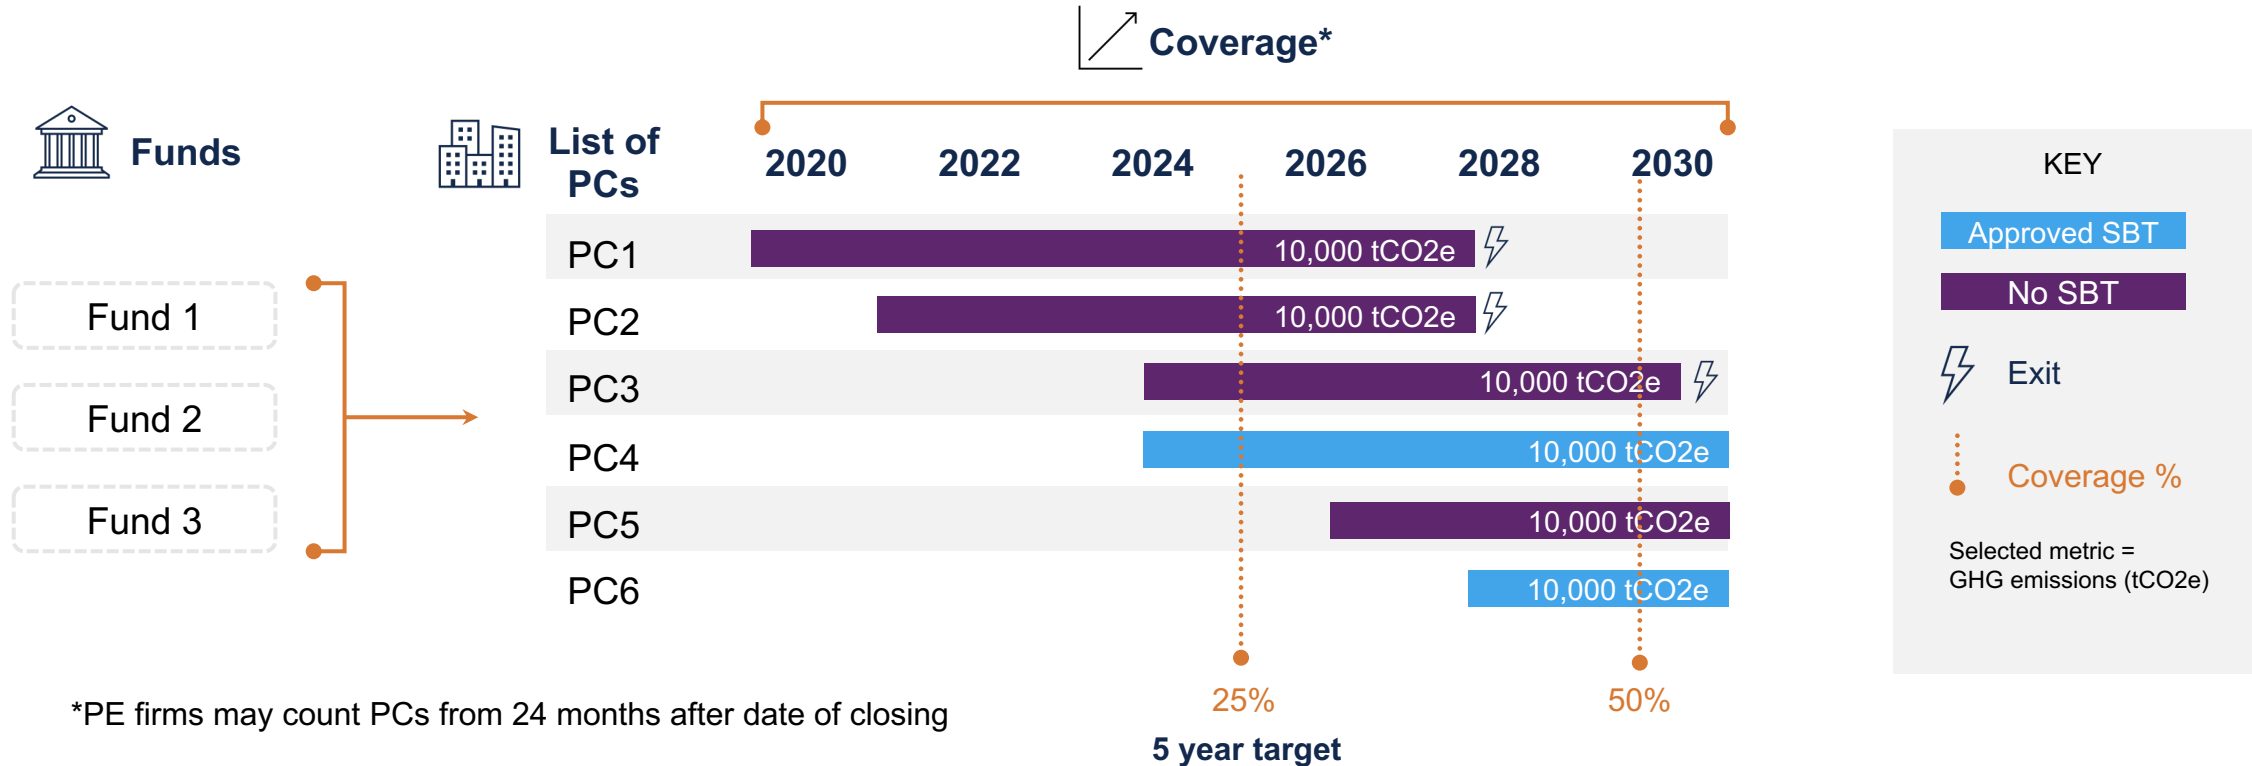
Coverage*

Funds

List of PCs

2020 2022 2024 2026 2028 2030

KEY

Approved SBT

No SBT

Exit

Coverage %

Selected metric = GHG emissions (tCO2e)

Fund 1

Fund 2

Fund 3

PC1 10,000 tCO2e

PC2 10,000 tCO2e

PC3 10,000 tCO2e

PC4 10,000 tCO2e

PC5 10,000 tCO2e

PC6 10,000 tCO2e

*PE firms may count PCs from 24 months after date of closing

25%

50%

5 year target